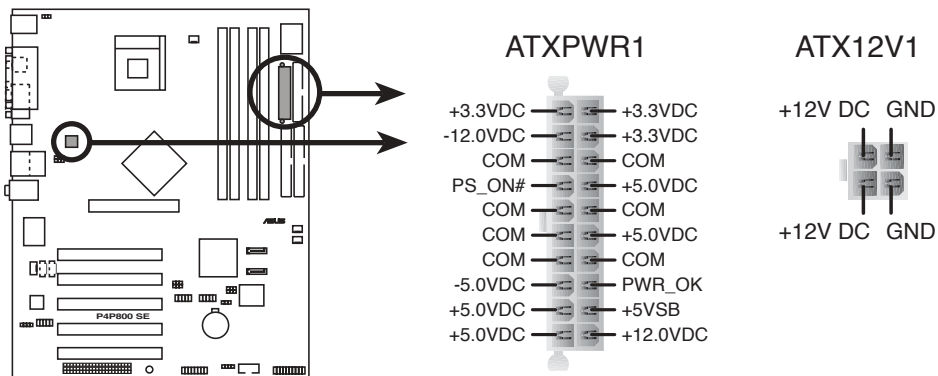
P4P800 SE

ATXPWR1

| | |
|---|---|
| +3.3VDC | +3.3VDC |
| -12.0VDC | +3.3VDC |
| COM | COM |
| PS_ON# | +5.0VDC |
| COM | COM |
| COM | +5.0VDC |
| COM | COM |
| -5.0VDC | PWR_OK |
| +5.0VDC | +5VSB |
| +5.0VDC | +12.0VDC |

ATX12V1

| | |
|---|---|
| +12V DC | GND |
| +12V DC | GND |